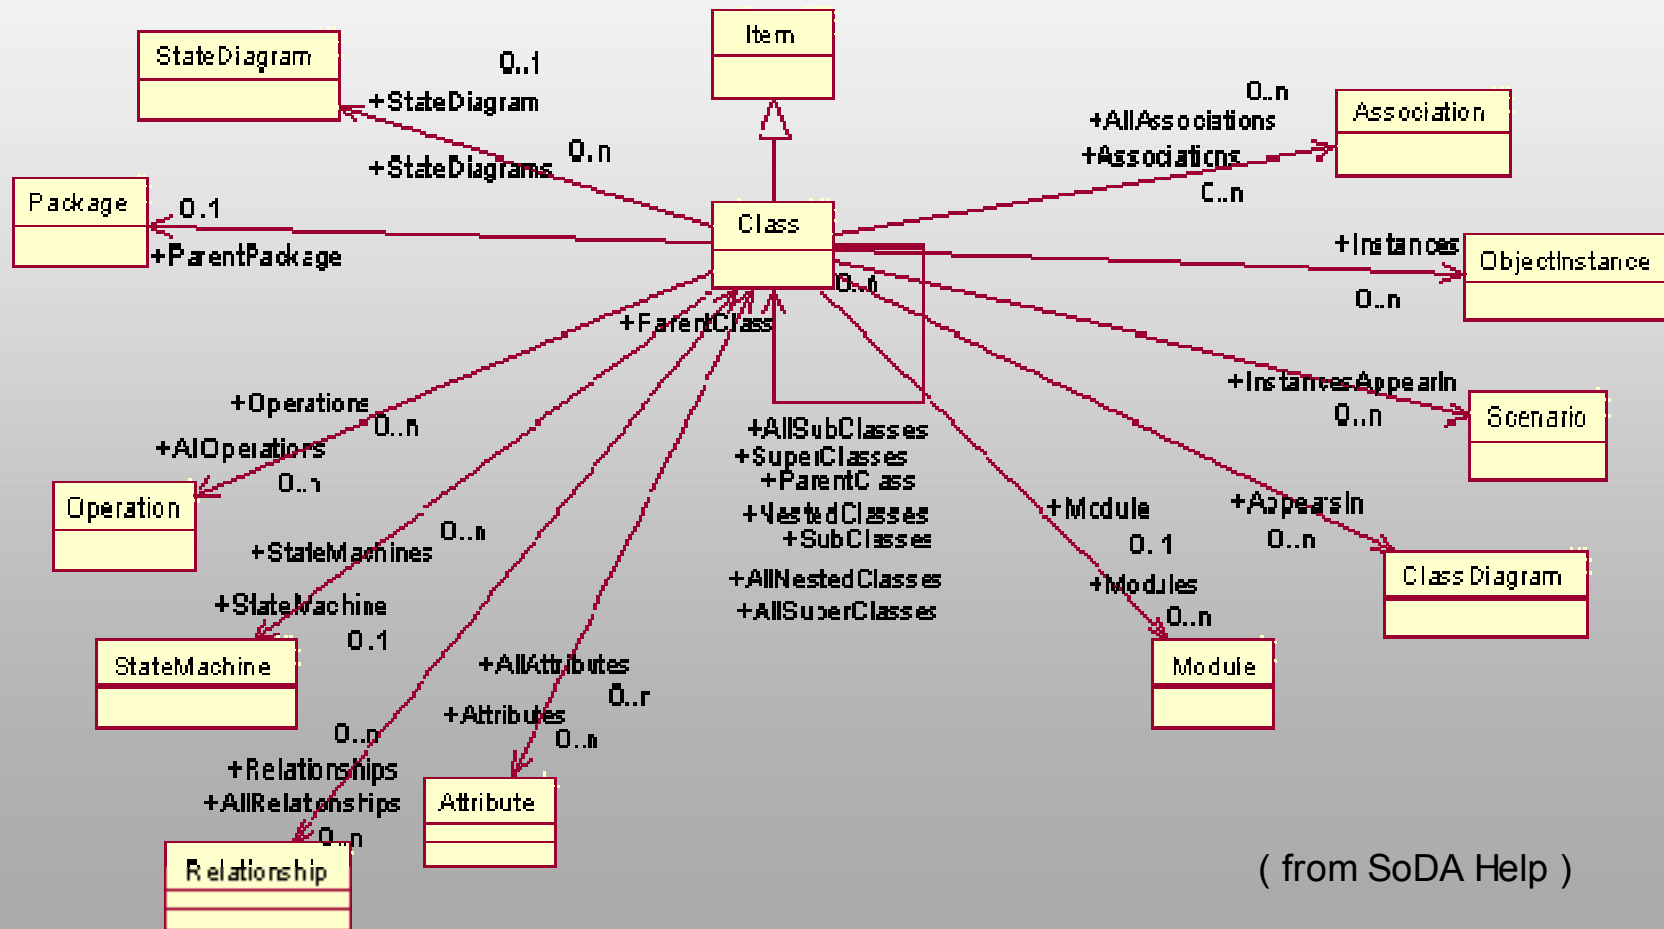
StateDiagram

Item

0..1

+StateDiagram

0..n

Association

+AllAssociations

+StateDiagrams

0..n

+Associations

Package

0..n

0..1

Class

+ParentPackage

+Instances

ObjectInstance

0..n

0..n

+ParentClass

+Operations

0..n

+InstancesAppearIn

Scenario

+AllOperations

0..n

+AllSubClasses

0..n

+SuperClasses

+ParentClass

Operation

+NestedClasses

+Module

+AppearsIn

+SubClasses

0..n

0..1

0..n

+StateMachines

+AllNestedClasses

+Modules

Class Diagram

+StateMachine

+AllSuperClasses

0..1

0..n

StateMachine

Module

+AllAttributes

0..n

0..n

+Attributes

0..n

+Relationships

Attribute

+AllRelationships

0..n

Relationship

( from SoDA Help )